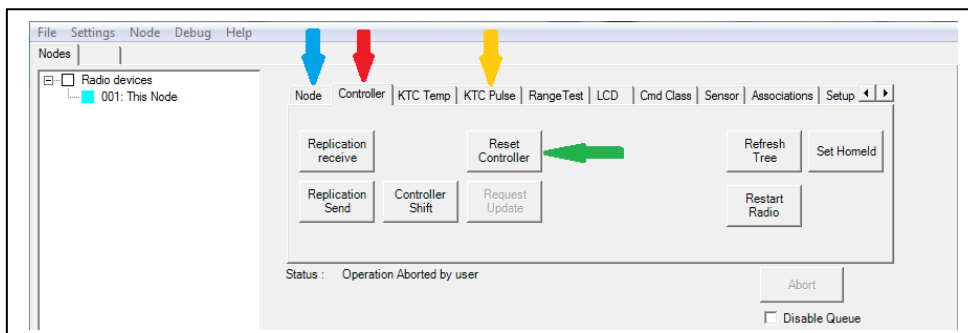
File Settings Node Debug Help

Nodes

Radio devices
001: This Node

Node | Controller | KTC Temp | KTC Pulse | RangeTest | LCD | Cmd Class | Sensor | Associations | Setup

Replication receive

Reset Controller

Refresh Tree

Set HomeId

Replication Send

Controller Shift

Request Update

Restart Radio

Status : Operation Aborted by user

Abort

Disable Queue